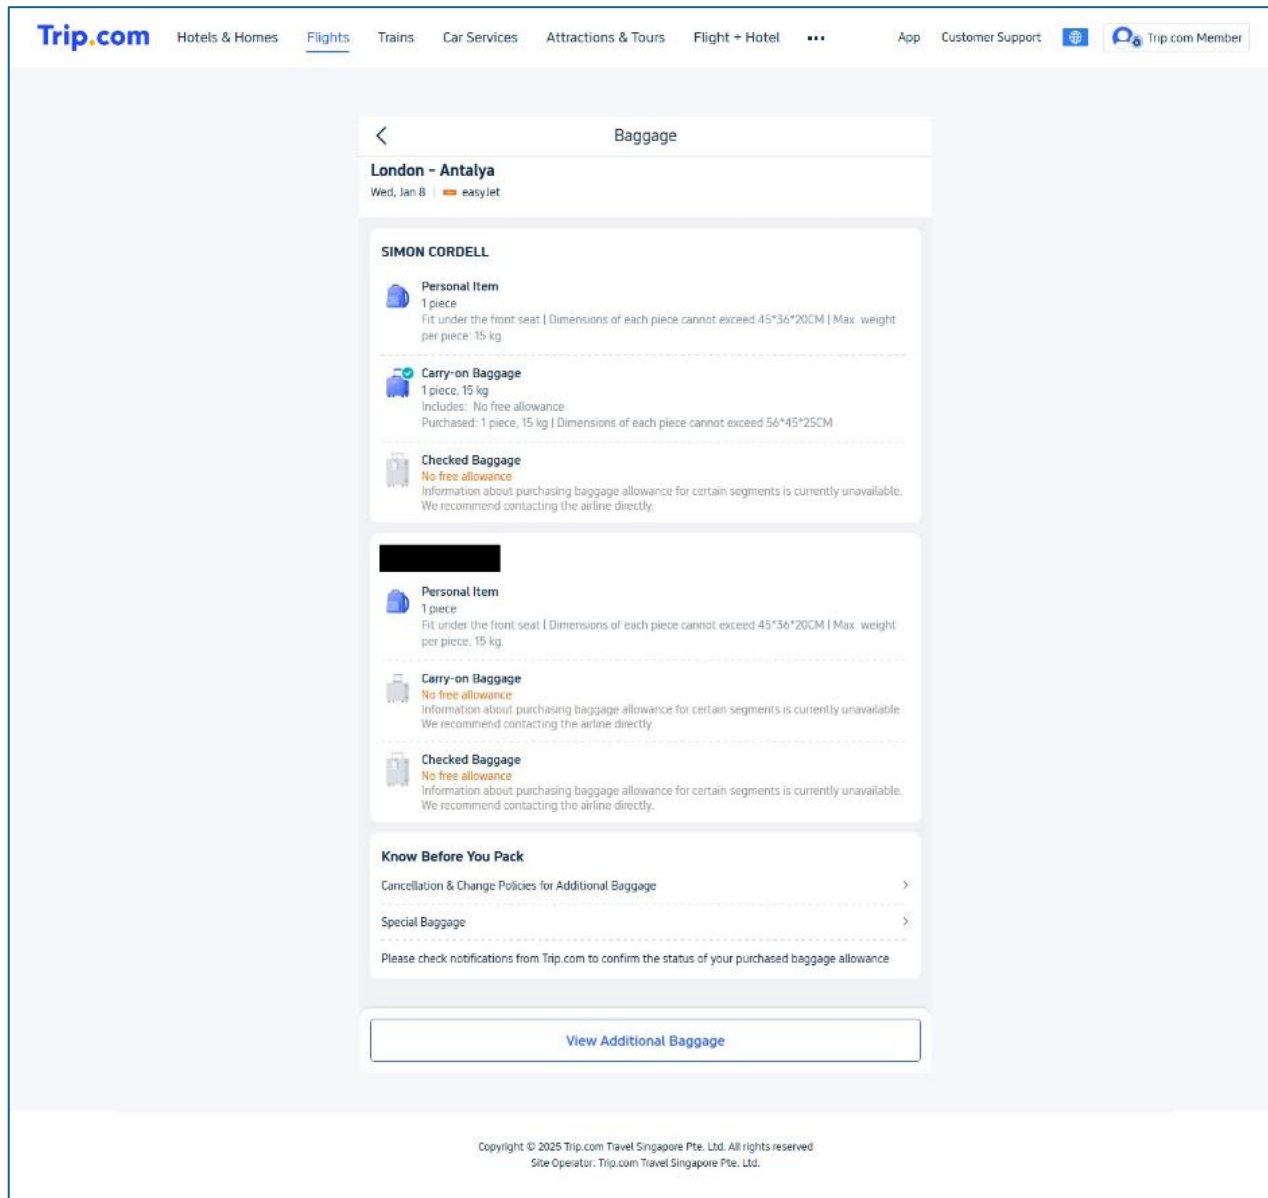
Trip.com Hotels & Homes Flights Trains Car Services Attractions & Tours Flight + Hotel ••• App Customer Support Trip.com Member

Baggage

London - Antalya
Wed, Jan 8 | easyJet

SIMON CORDELL

Personal Item
1 piece
Fit under the front seat | Dimensions of each piece cannot exceed 45*36*20CM | Max. weight per piece: 15 kg

Carry-on Baggage
1 piece, 15 kg
Includes: No free allowance
Purchased: 1 piece, 15 kg | Dimensions of each piece cannot exceed 56*45*25CM

Checked Baggage
No free allowance
Information about purchasing baggage allowance for certain segments is currently unavailable. We recommend contacting the airline directly.

Personal Item
1 piece
Fit under the front seat | Dimensions of each piece cannot exceed 45*36*20CM | Max. weight per piece: 15 kg.

Carry-on Baggage
No free allowance
Information about purchasing baggage allowance for certain segments is currently unavailable. We recommend contacting the airline directly.

Checked Baggage
No free allowance
Information about purchasing baggage allowance for certain segments is currently unavailable. We recommend contacting the airline directly.

Know Before You Pack
Cancellation & Change Policies for Additional Baggage
Special Baggage
Please check notifications from Trip.com to confirm the status of your purchased baggage allowance

View Additional Baggage

Copyright © 2025 Trip.com Travel Singapore Pte. Ltd. All rights reserved
Site Operator: Trip.com Travel Singapore Pte. Ltd.